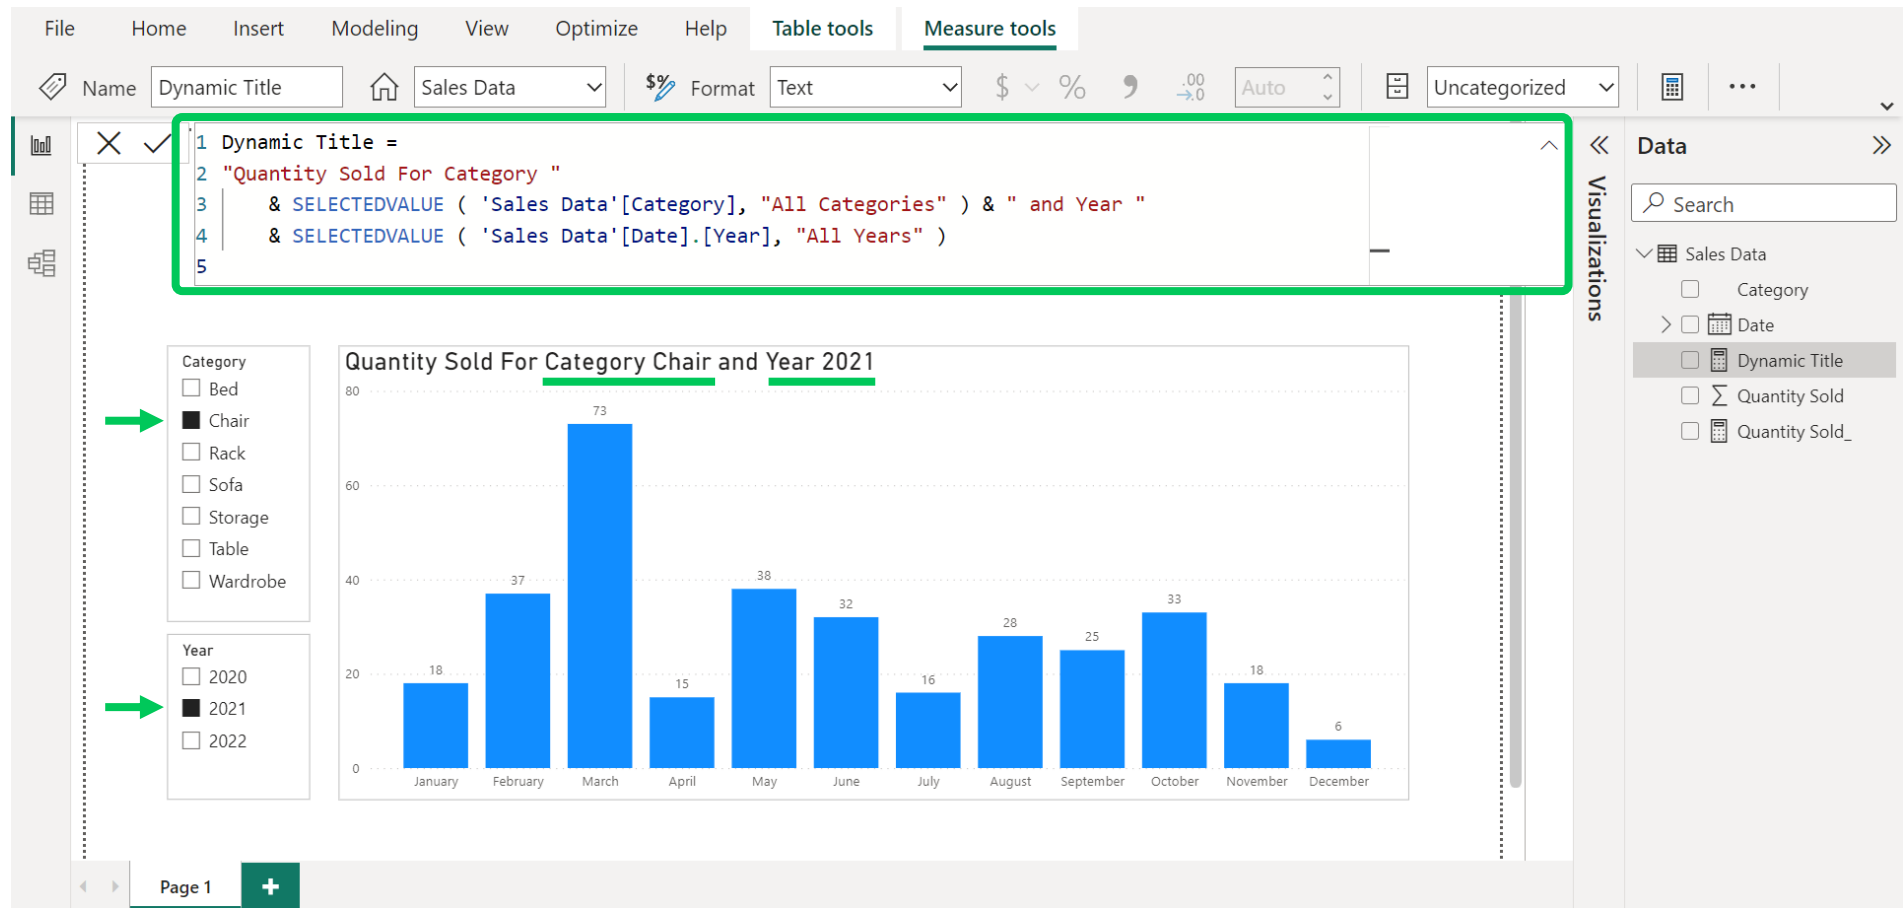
File Home Insert Modeling View Optimize Help Table tools Measure tools

Name Dynamic Title Sales Data Format Text $ % Auto Uncategorized ···

1 Dynamic Title =
2 "Quantity Sold For Category "
3 & SELECTEDVALUE ( 'Sales Data'[Category], "All Categories" ) & " and Year "
4 & SELECTEDVALUE ( 'Sales Data'[Date].[Year], "All Years" )
5

Visualizations

Data

Search

Sales Data
Category
Date
Dynamic Title
Quantity Sold
Quantity Sold_

Category
Bed
Chair
Rack
Sofa
Storage
Table
Wardrobe

Year
2020
2021
2022

Quantity Sold For Category Chair and Year 2021

80
60
40
20
0

| January | February | March | April | May | June | July | August | September | October | November | December |
|---|---|---|---|---|---|---|---|---|---|---|---|
| 18 | 37 | 73 | 15 | 38 | 32 | 16 | 28 | 25 | 33 | 18 | 6 |

Page 1 +